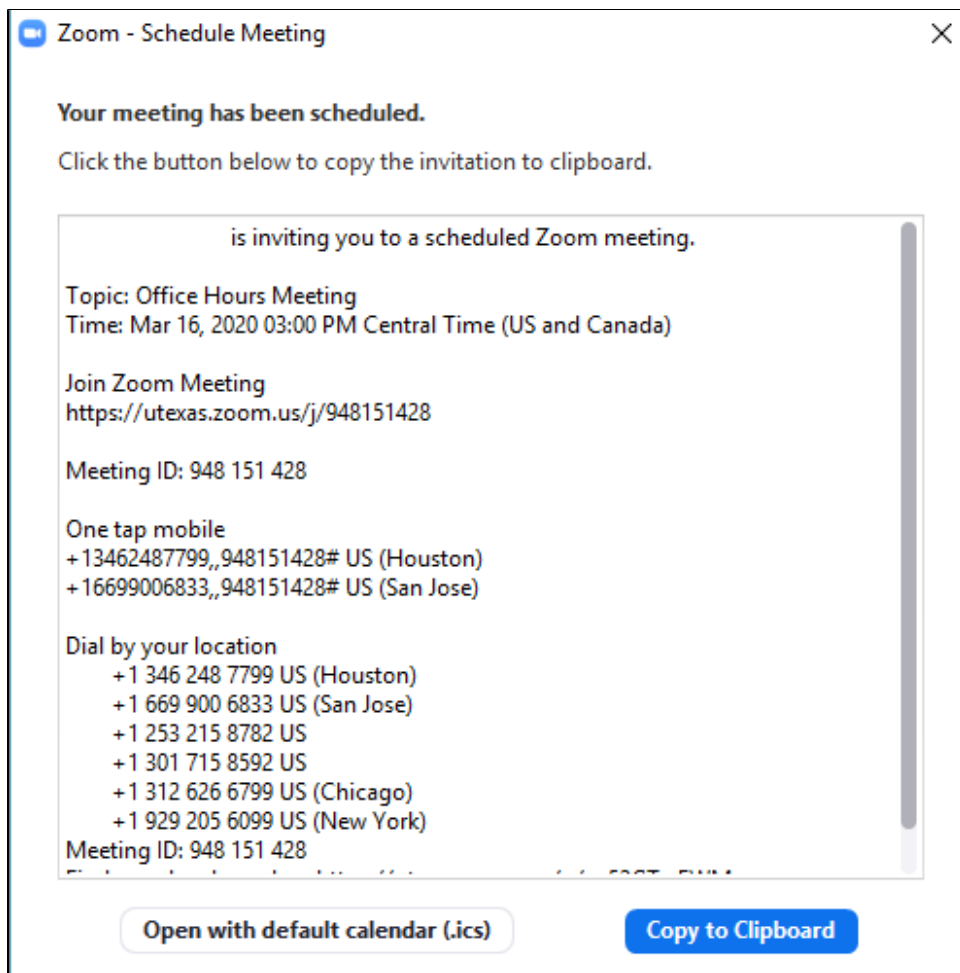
Zoom - Schedule Meeting

Your meeting has been scheduled.

Click the button below to copy the invitation to clipboard.

is inviting you to a scheduled Zoom meeting.

Topic: Office Hours Meeting
Time: Mar 16, 2020 03:00 PM Central Time (US and Canada)

Join Zoom Meeting
https://utexas.zoom.us/j/948151428

Meeting ID: 948 151 428

One tap mobile
+13462487799,,948151428# US (Houston)
+16699006833,,948151428# US (San Jose)

Dial by your location
+1 346 248 7799 US (Houston)
+1 669 900 6833 US (San Jose)
+1 253 215 8782 US
+1 301 715 8592 US
+1 312 626 6799 US (Chicago)
+1 929 205 6099 US (New York)
Meeting ID: 948 151 428
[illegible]

Open with default calendar (.ics)

Copy to Clipboard